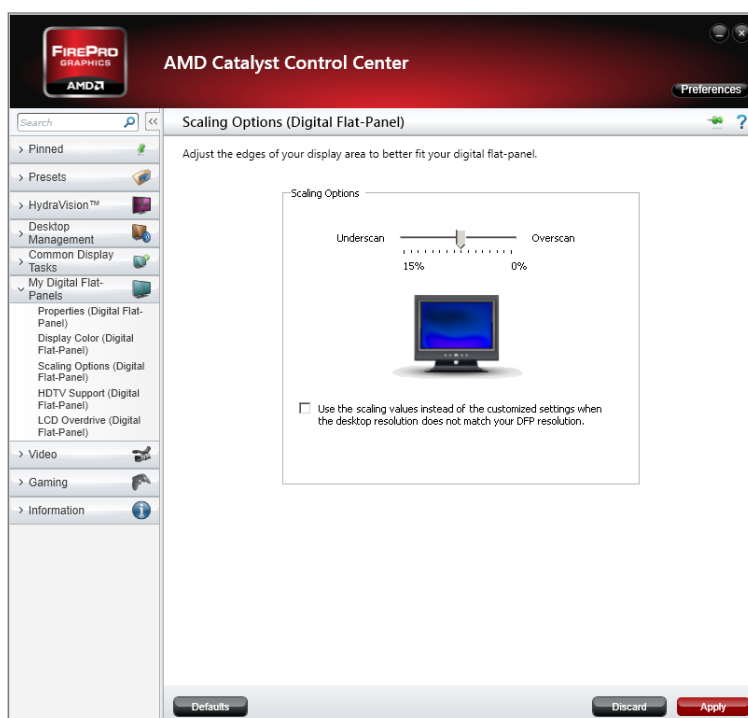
FirePro GRAPHICS AMD

AMD Catalyst Control Center

Preferences

Search

Scaling Options (Digital Flat-Panel)

?

Pinned

Presets

HydraVision™

Desktop Management

Common Display Tasks

My Digital Flat-Panels

Properties (Digital Flat-Panel)

Display Color (Digital Flat-Panel)

Scaling Options (Digital Flat-Panel)

HDTV Support (Digital Flat-Panel)

LCD Overdrive (Digital Flat-Panel)

Video

Gaming

Information

Adjust the edges of your display area to better fit your digital flat-panel.

Scaling Options

Underscan

Overscan

15%

0%

Use the scaling values instead of the customized settings when the desktop resolution does not match your DFP resolution.

Defaults

Discard

Apply